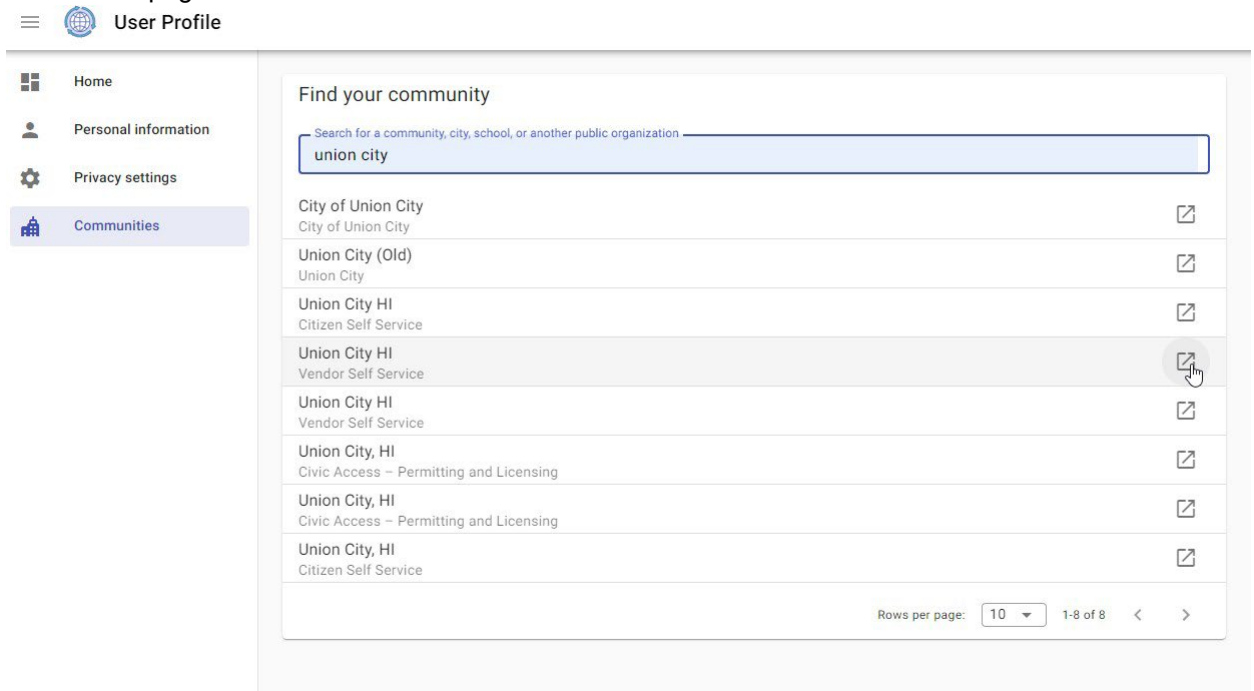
User Profile

Home
Personal information
Privacy settings
Communities

Find your community

Search for a community, city, school, or another public organization
union city

City of Union City
City of Union City

Union City (Old)
Union City

Union City HI
Citizen Self Service

Union City HI
Vendor Self Service

Union City HI
Vendor Self Service

Union City, HI
Civic Access – Permitting and Licensing

Union City, HI
Civic Access – Permitting and Licensing

Union City, HI
Citizen Self Service

Rows per page: 10 1-8 of 8